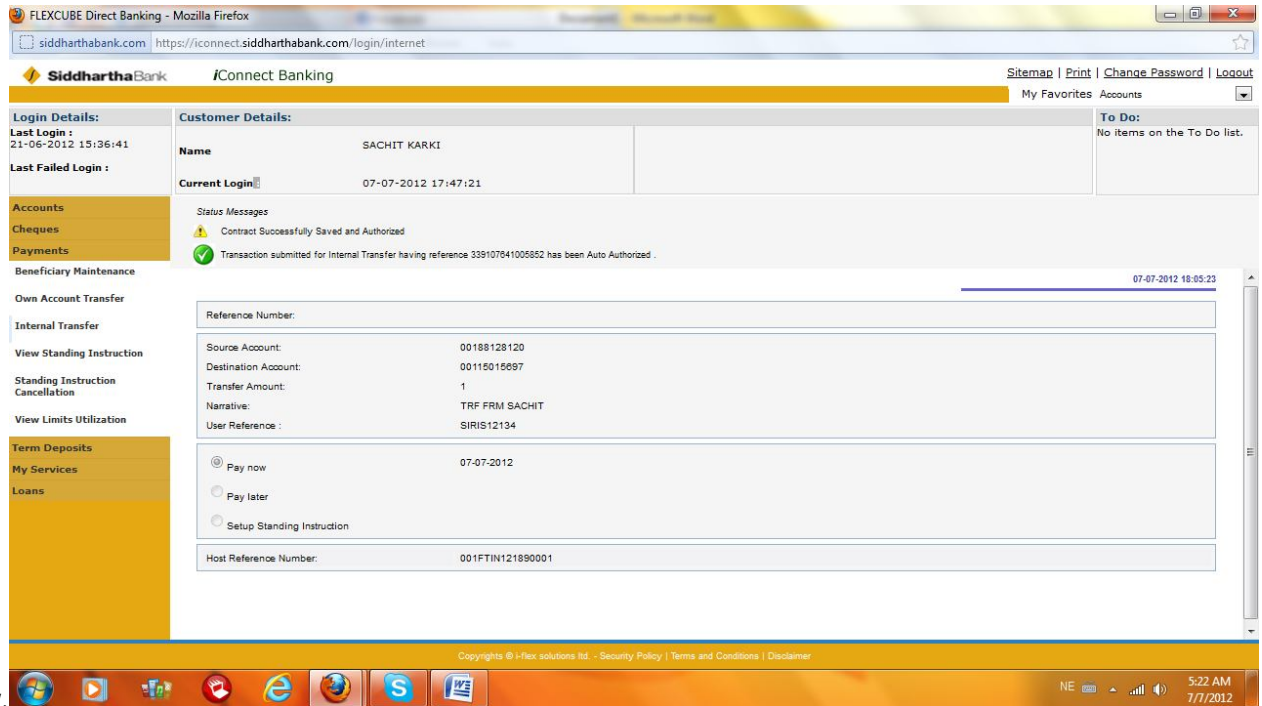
FLEXCUBE Direct Banking - Mozilla Firefox

siddharthabank.com https://iconnect.siddharthabank.com/login/internet

SiddharthaBank iConnect Banking

Sitemap | Print | Change Password | Logout

My Favorites Accounts

Login Details:
Last Login :
21-06-2012 15:36:41
Last Failed Login :

Customer Details:

| Name | SACHIT KARKI |
|---|---|
| Current Login | 07-07-2012 17:47:21 |

To Do:
No items on the To Do list.

Accounts
Cheques
Payments
Beneficiary Maintenance
Own Account Transfer
Internal Transfer
View Standing Instruction
Standing Instruction Cancellation
View Limits Utilization
Term Deposits
My Services
Loans

Status Messages
Contract Successfully Saved and Authorized
Transaction submitted for Internal Transfer having reference 339107641005852 has been Auto Authorized .

07-07-2012 18:05:23

Reference Number:

| Source Account: | 00188128120 |
|---|---|
| Destination Account: | 00115015697 |
| Transfer Amount: | 1 |
| Narrative: | TRF FRM SACHIT |
| User Reference : | SIRIS12134 |

Pay now 07-07-2012
Pay later
Setup Standing Instruction

Host Reference Number: 001FTIN121890001

Copyrights © i-flex solutions ltd. - Security Policy | Terms and Conditions | Disclaimer

NE 5:22 AM 7/7/2012